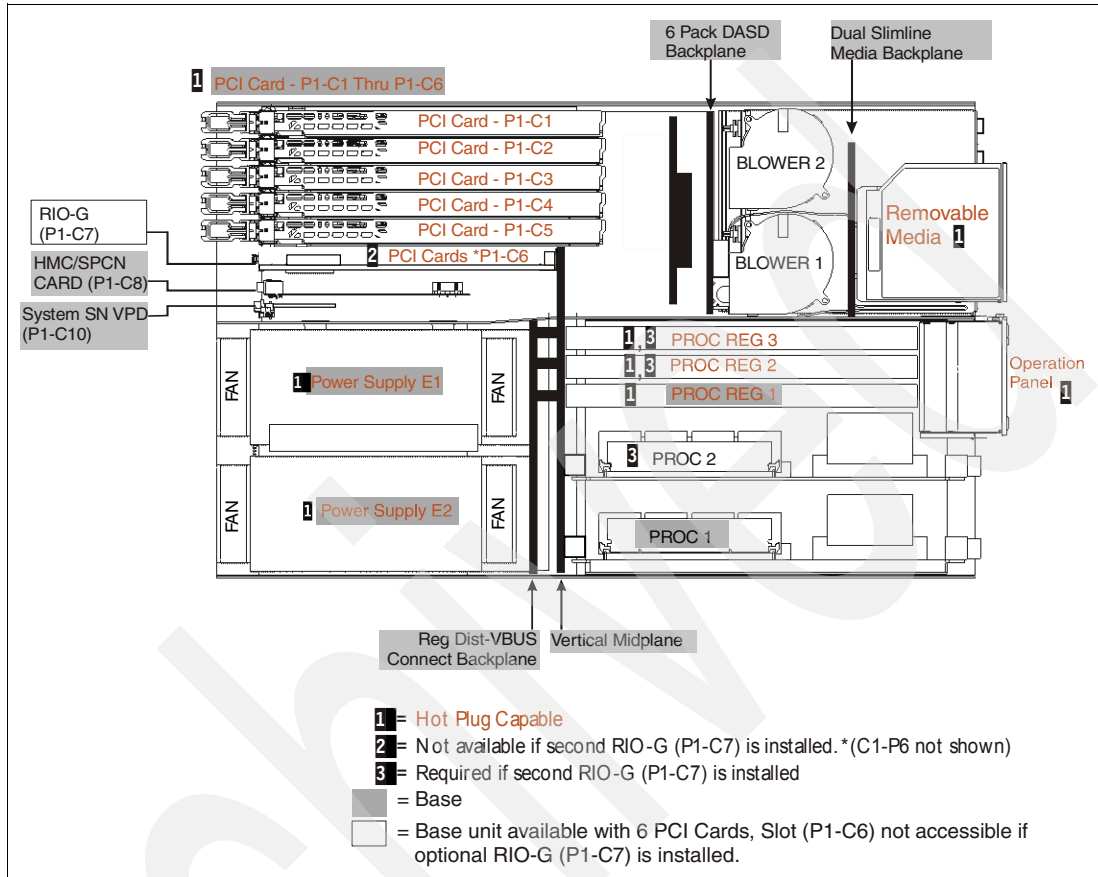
6 Pack DASD Backplane

Dual Slimline Media Backplane

1 PCI Card - P1-C1 Thru P1-C6

PCI Card - P1-C1
PCI Card - P1-C2
PCI Card - P1-C3
PCI Card - P1-C4
PCI Card - P1-C5

BLOWER 2

BLOWER 1

Removable Media 1

RIO-G (P1-C7)

2 PCI Cards *P1-C6

HMC/SPCN CARD (P1-C8)

System SN VPD (P1-C10)

1, 3 PROC REG 3
1, 3 PROC REG 2
1 PROC REG 1

Operation Panel 1

FAN
1 Power Supply E1
FAN

3 PROC 2

FAN
1 Power Supply E2
FAN

PROC 1

Reg Dist-VBUS Connect Backplane

Vertical Midplane

1 = Hot Plug Capable
2 = Not available if second RIO-G (P1-C7) is installed. *(C1-P6 not shown)
3 = Required if second RIO-G (P1-C7) is installed
= Base
= Base unit available with 6 PCI Cards, Slot (P1-C6) not accessible if optional RIO-G (P1-C7) is installed.